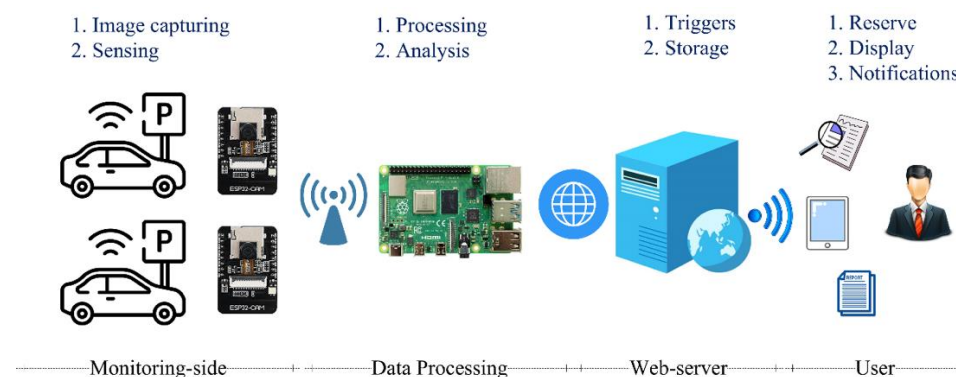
1. Image capturing
2. Sensing

1. Processing
2. Analysis

1. Triggers
2. Storage

1. Reserve
2. Display
3. Notifications

P

P

ESP32-CAM

ESP32-CAM

REPORT

Monitoring-side

Data Processing

Web-server

User